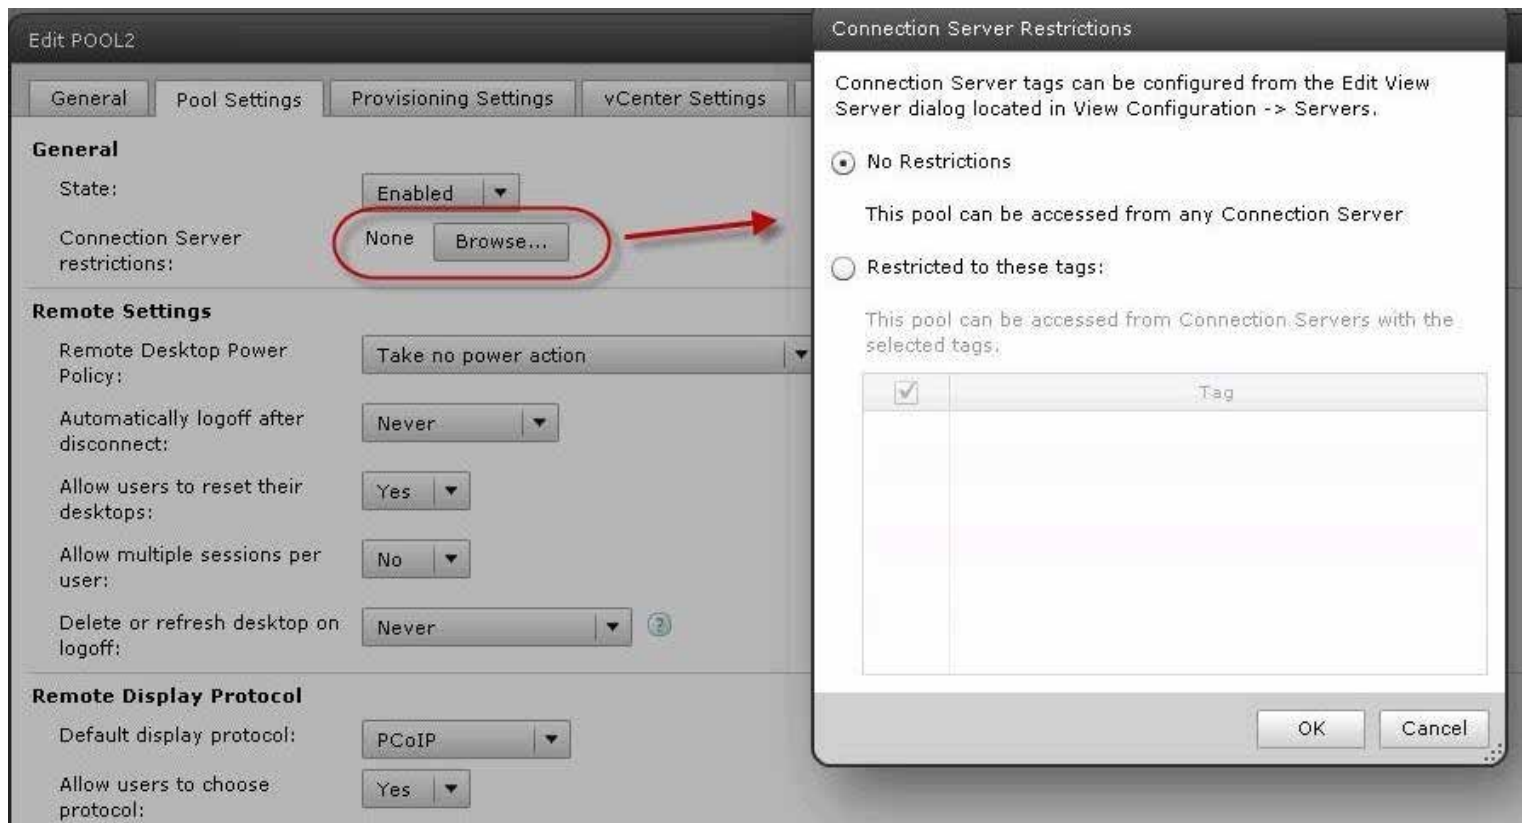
Edit POOL2

General | Pool Settings | Provisioning Settings | vCenter Settings

General

State: Enabled

Connection Server restrictions: None Browse...

Remote Settings

Remote Desktop Power Policy: Take no power action

Automatically logoff after disconnect: Never

Allow users to reset their desktops: Yes

Allow multiple sessions per user: No

Delete or refresh desktop on logoff: Never

Remote Display Protocol

Default display protocol: PCoIP

Allow users to choose protocol: Yes

Connection Server Restrictions

Connection Server tags can be configured from the Edit View Server dialog located in View Configuration -> Servers.

No Restrictions

This pool can be accessed from any Connection Server

Restricted to these tags:

This pool can be accessed from Connection Servers with the selected tags.

| | Tag |
|---|---|

OK Cancel